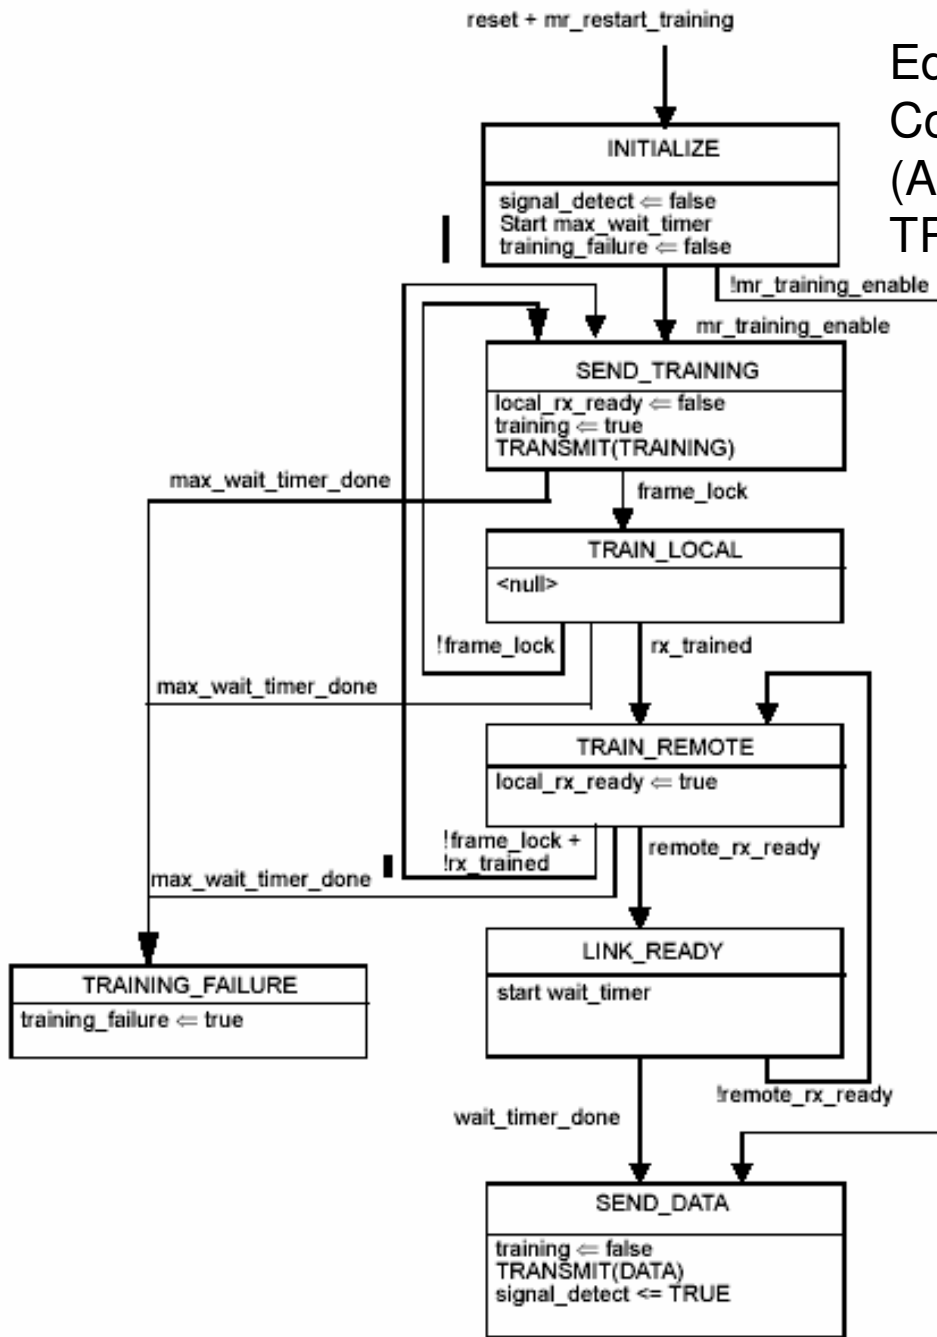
reset + mr_restart_training

Ec
Co
(A
TF

INITIALIZE

signal_detect ⇐ false
Start max_wait_timer
training_failure ⇐ false

!mr_training_enable

mr_training_enable

SEND_TRAINING

local_rx_ready ⇐ false
training ⇐ true
TRANSMIT(TRAINING)

max_wait_timer_done

frame_lock

TRAIN_LOCAL

<null>

!frame_lock

rx_trained

max_wait_timer_done

TRAIN_REMOTE

local_rx_ready ⇐ true

!frame_lock +
!rx_trained

remote_rx_ready

max_wait_timer_done

TRAINING_FAILURE

training_failure ⇐ true

LINK_READY

start wait_timer

!remote_rx_ready

wait_timer_done

SEND_DATA

training ⇐ false
TRANSMIT(DATA)
signal_detect <= TRUE